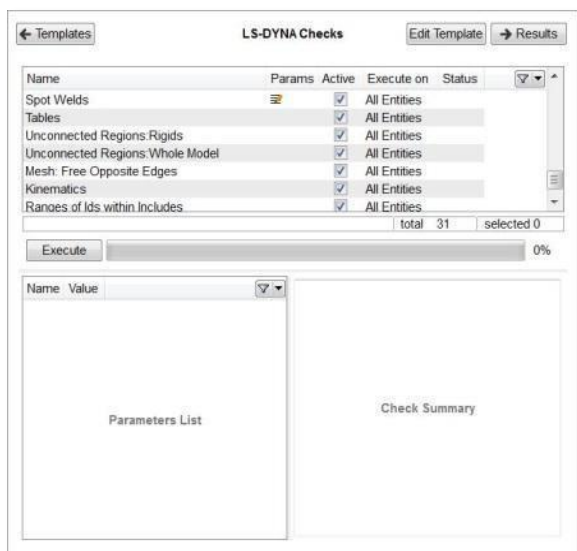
← Templates LS-DYNA Checks Edit Template → Results

| Name | Params | Active | Execute on | Status |
|---|---|---|---|---|
| Spot Welds | | ✓ | All Entities | |
| Tables | | ✓ | All Entities | |
| Unconnected Regions:Rigids | | ✓ | All Entities | |
| Unconnected Regions:Whole Model | | ✓ | All Entities | |
| Mesh: Free Opposite Edges | | ✓ | All Entities | |
| Kinematics | | ✓ | All Entities | |
| Ranges of Ids within Includes | | ✓ | All Entities | |

total 31 selected 0

Execute 0%

Name Value

Parameters List

Check Summary